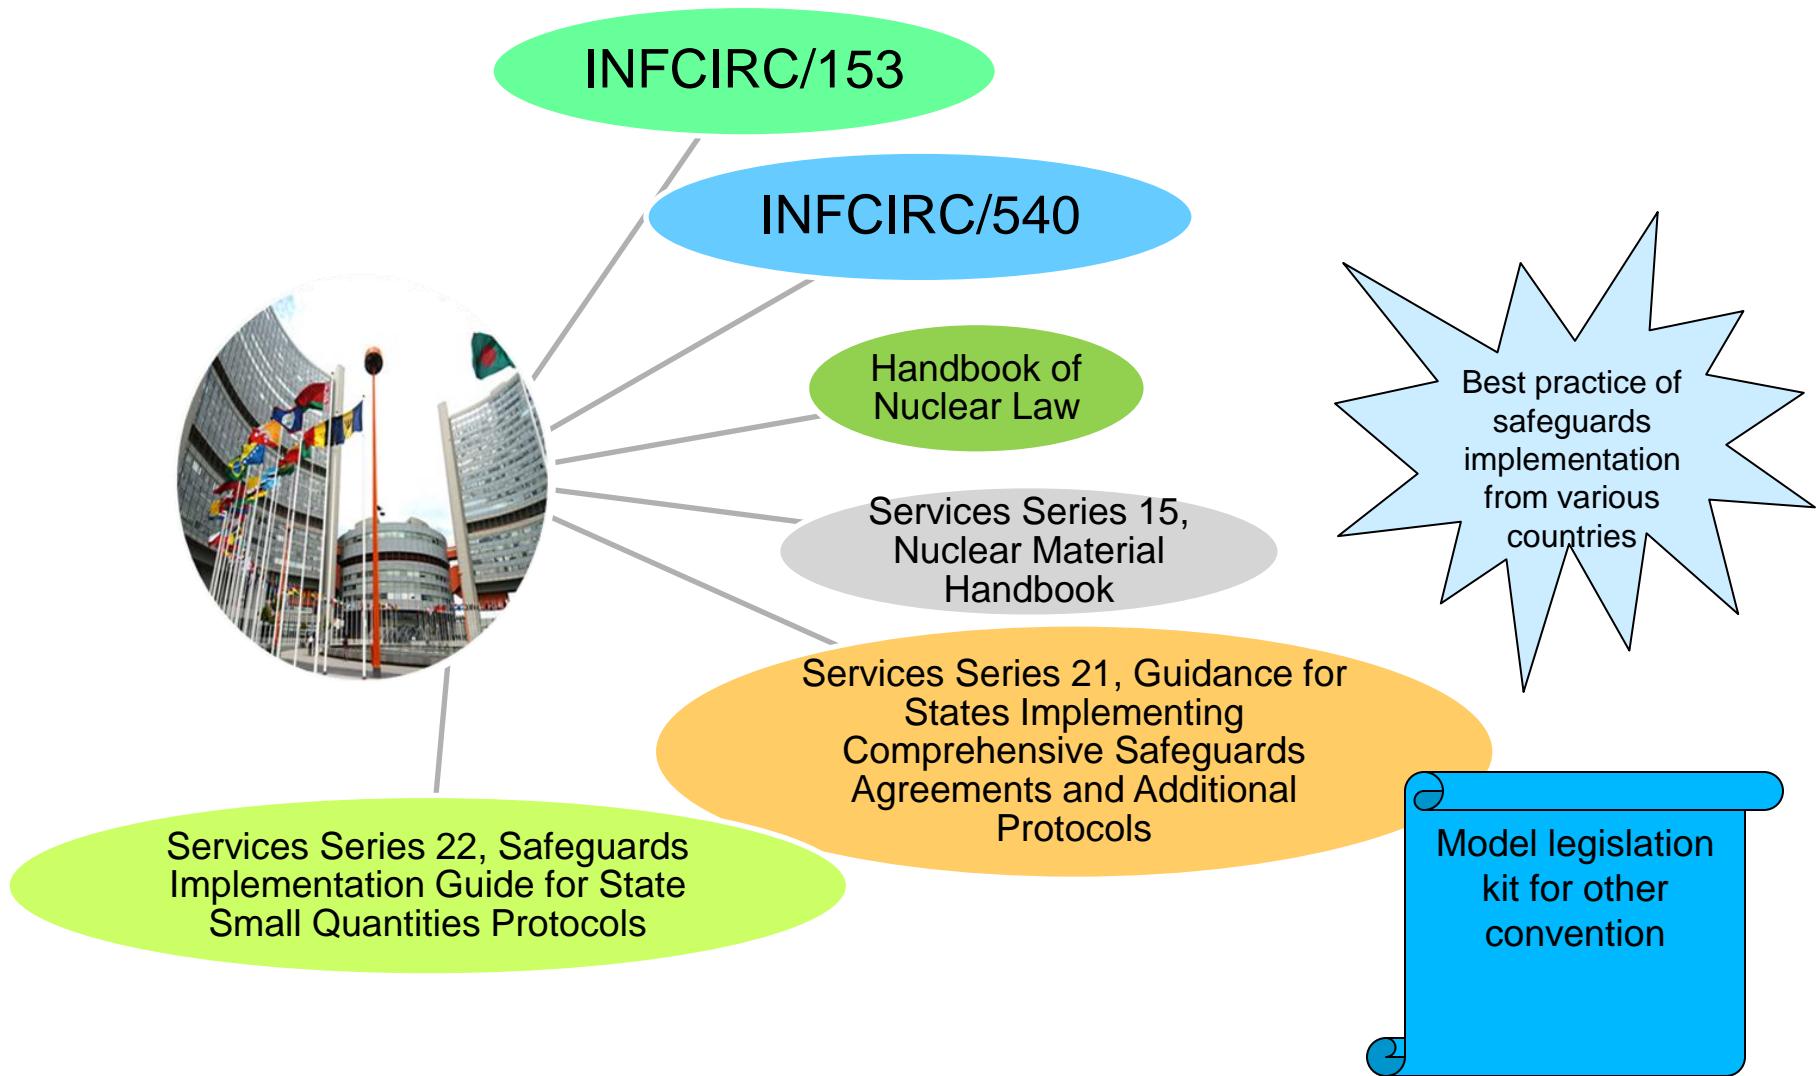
INFCIRC/153

INFCIRC/540

Handbook of Nuclear Law

Services Series 15, Nuclear Material Handbook

Services Series 21, Guidance for States Implementing Comprehensive Safeguards Agreements and Additional Protocols

Services Series 22, Safeguards Implementation Guide for State Small Quantities Protocols

Best practice of safeguards implementation from various countries

Model legislation kit for other convention